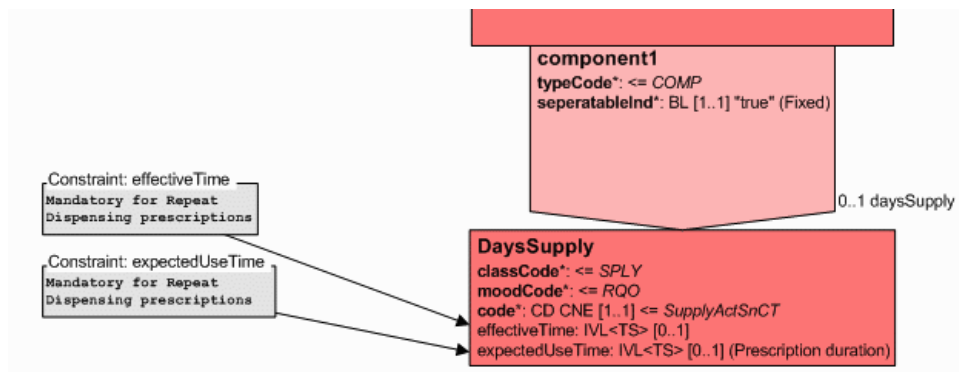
component1
typeCode*: <= COMP
seperatableInd*: BL [1..1] "true" (Fixed)

0..1 daysSupply

Constraint: effectiveTime
Mandatory for Repeat Dispensing prescriptions

Constraint: expectedUseTime
Mandatory for Repeat Dispensing prescriptions

DaysSupply
classCode*: <= SPLY
moodCode*: <= RQO
code*: CD CNE [1..1] <= SupplyActSnCT
effectiveTime: IVL<TS> [0..1]
expectedUseTime: IVL<TS> [0..1] (Prescription duration)